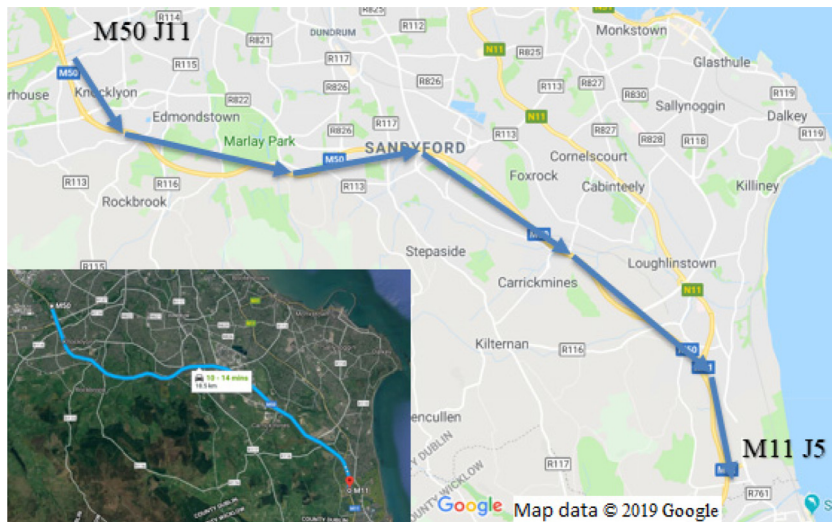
M50 J11

R114
R821
DUNDRUM
R112
R825
Monkstown
M50
R115
R117
N11
Glasthule
rhouse
Knocklyon
R826
R113
R827
R830
Sallynoggin
R119
R822
R826
Edmondstown
Dalkey
R119
N11
R826
R117
R827
R828
R118
Marlay Park
R113
M50
SANDYFORD
Cornelscourt
R113
R116
R113
Foxrock
Cabinteely
Killiney
Rockbrook
Stepaside
R115
Loughlinstown
M50
Carrickmines
N11
Kilternan
R116
M50
10 - 14 mins
16.5 km
M11
encullen
COUNTY DUBLIN
COUNTY WICKLOW
R117
M11 J5
COUNTY DUBLIN
COUNTY WICKLOW
R761
Google
Map data © 2019 Google